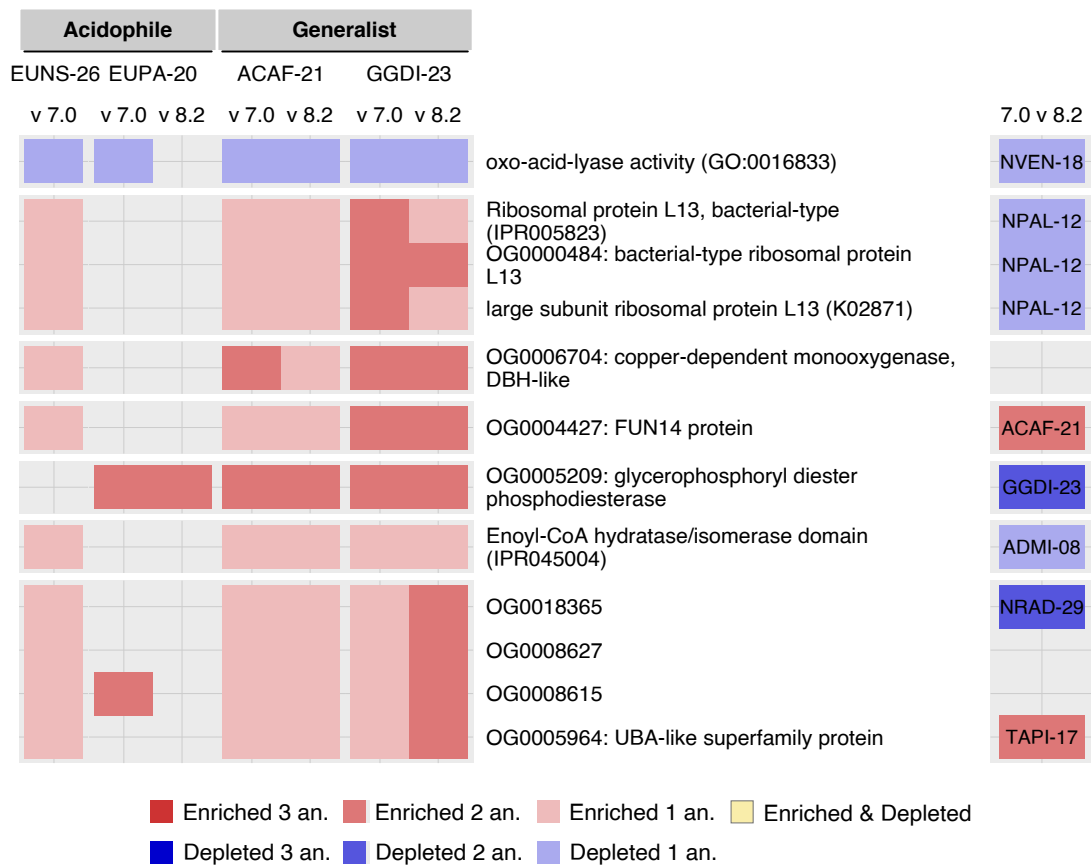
Acidophile Generalist

EUNS-26 EUPA-20 ACAF-21 GGDI-23

v 7.0 v 7.0 v 8.2 v 7.0 v 8.2 v 7.0 v 8.2

7.0 v 8.2

oxo-acid-lyase activity (GO:0016833)

NVEN-18

Ribosomal protein L13, bacterial-type (IPR005823)

NPAL-12

OG0000484: bacterial-type ribosomal protein L13

NPAL-12

large subunit ribosomal protein L13 (K02871)

NPAL-12

OG0006704: copper-dependent monooxygenase, DBH-like

OG0004427: FUN14 protein

ACAF-21

OG0005209: glycerophosphoryl diester phosphodiesterase

GGDI-23

Enoyl-CoA hydratase/isomerase domain (IPR045004)

ADMI-08

OG0018365

NRAD-29

OG0008627

OG0008615

OG0005964: UBA-like superfamily protein

TAPI-17

Enriched 3 an. Enriched 2 an. Enriched 1 an. Enriched & Depleted

Depleted 3 an. Depleted 2 an. Depleted 1 an.